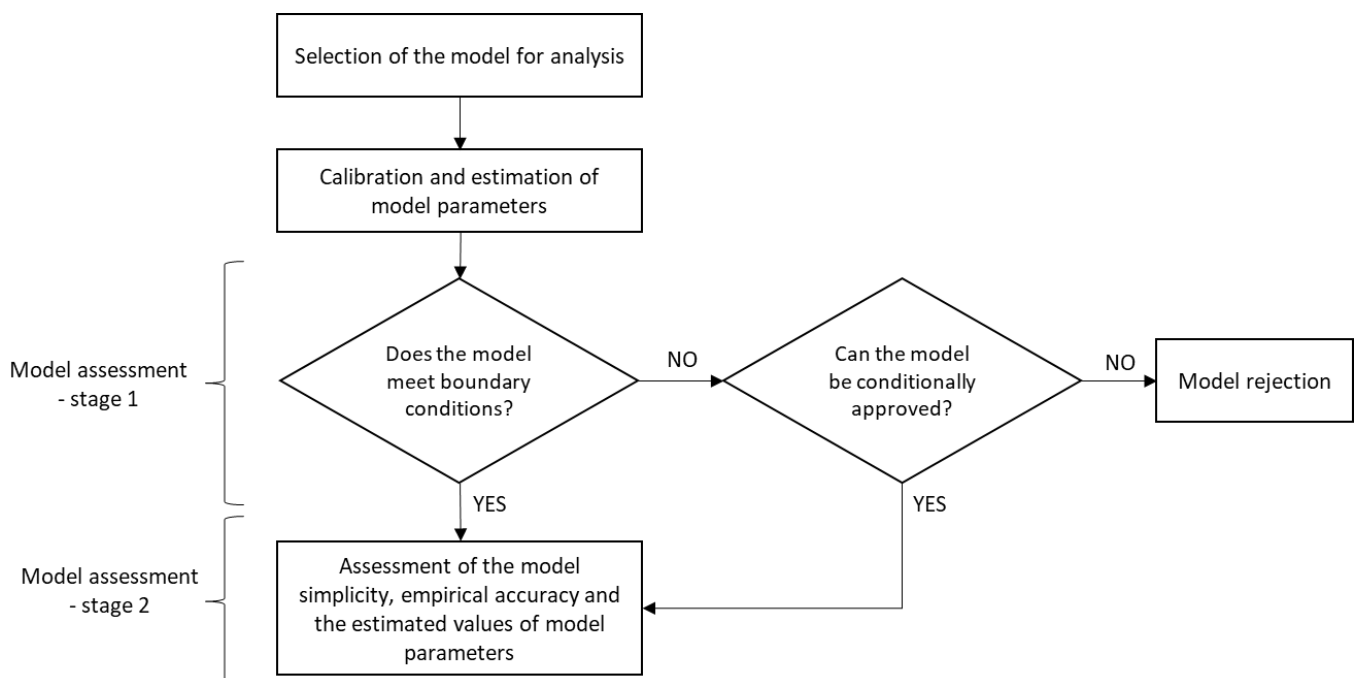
Selection of the model for analysis

Calibration and estimation of model parameters

Model assessment - stage 1

Does the model meet boundary conditions?

NO

Can the model be conditionally approved?

NO

Model rejection

YES

YES

Model assessment - stage 2

Assessment of the model simplicity, empirical accuracy and the estimated values of model parameters